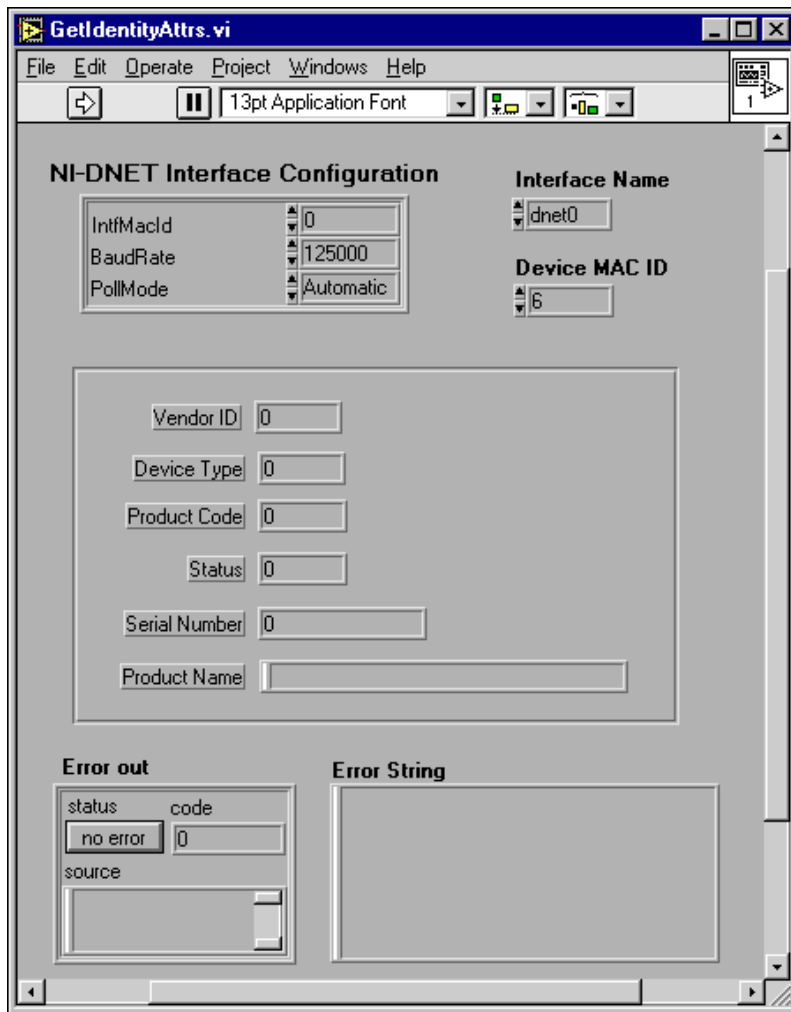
GetIdentityAttrs.vi

File Edit Operate Project Windows Help

13pt Application Font

1

NI-DNET Interface Configuration

| | |
|---|---|
| IntfMacId | 0 |
| BaudRate | 125000 |
| PollMode | Automatic |

Interface Name
dnet0

Device MAC ID
6

Vendor ID 0

Device Type 0

Product Code 0

Status 0

Serial Number 0

Product Name

Error out
status code
no error 0
source

Error String